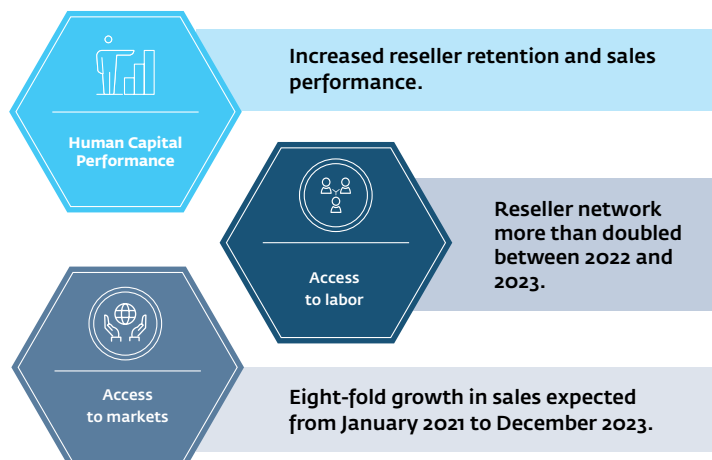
Human Capital Performance

Increased reseller retention and sales performance.

Access to labor

Reseller network more than doubled between 2022 and 2023.

Access to markets

Eight-fold growth in sales expected from January 2021 to December 2023.